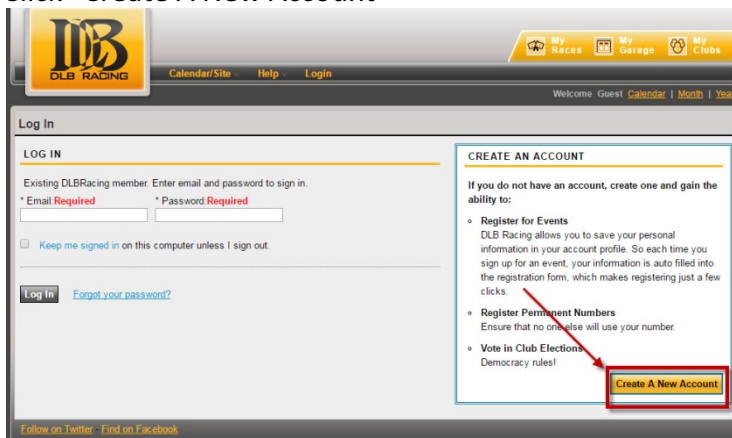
Click "Create A New Account"

DLB RACING

Calendar/Site Help Login

My Races My Garage My Clubs

Welcome Guest Calendar | Month | Yea

Log In

LOG IN

Existing DLBRacing member. Enter email and password to sign in.

* Email:Required * Password:Required

Keep me signed in on this computer unless I sign out.

Log In Forgot your password?

CREATE AN ACCOUNT

If you do not have an account, create one and gain the ability to:

- Register for Events
DLB Racing allows you to save your personal information in your account profile. So each time you sign up for an event, your information is auto filled into the registration form, which makes registering just a few clicks.
- Register Permanent Numbers
Ensure that no one else will use your number.
- Vote in Club Elections
Democracy rules!

Create A New Account

Follow on Twitter Find on Facebook